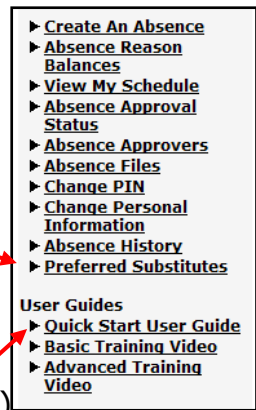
▶ Create An Absence
▶ Absence Reason Balances
▶ View My Schedule
▶ Absence Approval Status
▶ Absence Approvers
▶ Absence Files
▶ Change PIN
▶ Change Personal Information
▶ Absence History
▶ Preferred Substitutes

User Guides
▶ Quick Start User Guide
▶ Basic Training Video
▶ Advanced Training Video